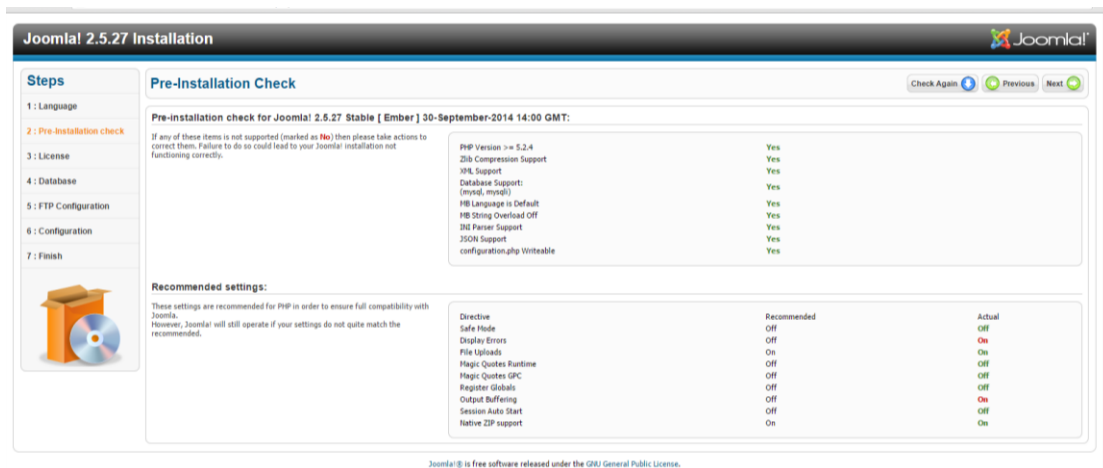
Joomla! 2.5.27 Installation

Joomla!

Steps

1 : Language

2 : Pre-Installation check

3 : License

4 : Database

5 : FTP Configuration

6 : Configuration

7 : Finish

Pre-Installation Check

Check Again Previous Next

Pre-installation check for Joomla! 2.5.27 Stable [ Ember ] 30-September-2014 14:00 GMT:

If any of these items is not supported (marked as No) then please take actions to correct them. Failure to do so could lead to your Joomla! installation not functioning correctly.

| | |
|---|---|
| PHP Version >= 5.2.4 | Yes |
| Zlib Compression Support | Yes |
| XML Support | Yes |
| Database Support: (mysql, mysqli) | Yes |
| MB Language is Default | Yes |
| MB String Overload Off | Yes |
| INI Parser Support | Yes |
| JSON Support | Yes |
| configuration.php Writeable | Yes |

Recommended settings:

These settings are recommended for PHP in order to ensure full compatibility with Joomla.
However, Joomla! will still operate if your settings do not quite match the recommended.

| Directive | Recommended | Actual |
|---|---|---|
| Safe Mode | Off | Off |
| Display Errors | Off | On |
| File Uploads | On | On |
| Magic Quotes Runtime | Off | Off |
| Magic Quotes GPC | Off | Off |
| Register Globals | Off | Off |
| Output Buffering | Off | On |
| Session Auto Start | Off | Off |
| Native ZIP support | On | On |

Joomla!® is free software released under the GNU General Public License.